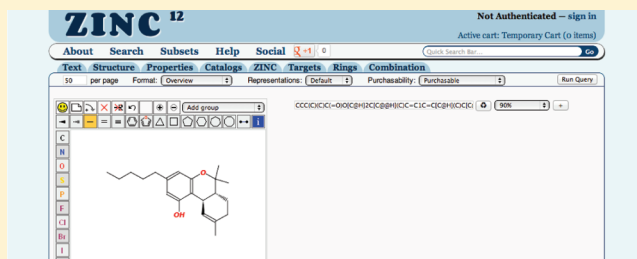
ZINC 12

Not Authenticated — sign in
Active cart: Temporary Cart (0 items)

About Search Subsets Help Social +1 0

Quick Search Bar... Go

Text Structure Properties Catalogs ZINC Targets Rings Combination

50 per page Format: Overview Representations: Default Purchasability: Purchasable Run Query

Add group

C
N
O
S
P
F
Cl
Br
I

CCC(C)C(C(=O)O(C@H]2C[C@@H](C)C=C1C=C[C@H](C)C(

90%

+

OH
O